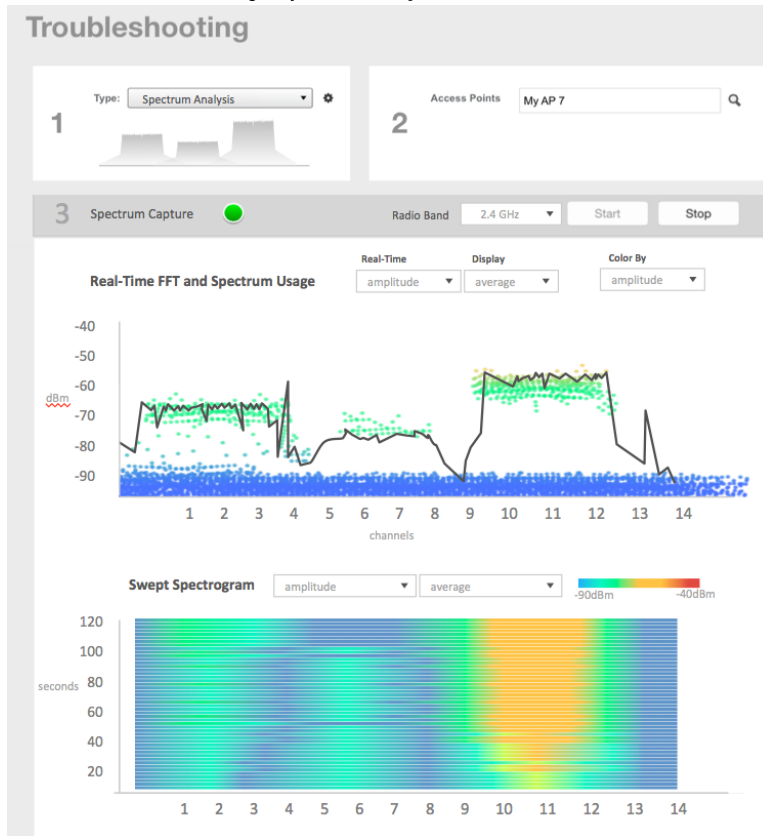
Troubleshooting

1

Type: Spectrum Analysis

2

Access Points My AP 7

3 Spectrum Capture

Radio Band 2.4 GHz Start Stop

Real-Time FFT and Spectrum Usage

Real-Time amplitude

Display average

Color By amplitude

-40
-50
-60
dBm
-70
-80
-90

1 2 3 4 5 6 7 8 9 10 11 12 13 14
channels

Swept Spectrogram amplitude average

-90dBm -40dBm

120
100
seconds 80
60
40
20

1 2 3 4 5 6 7 8 9 10 11 12 13 14